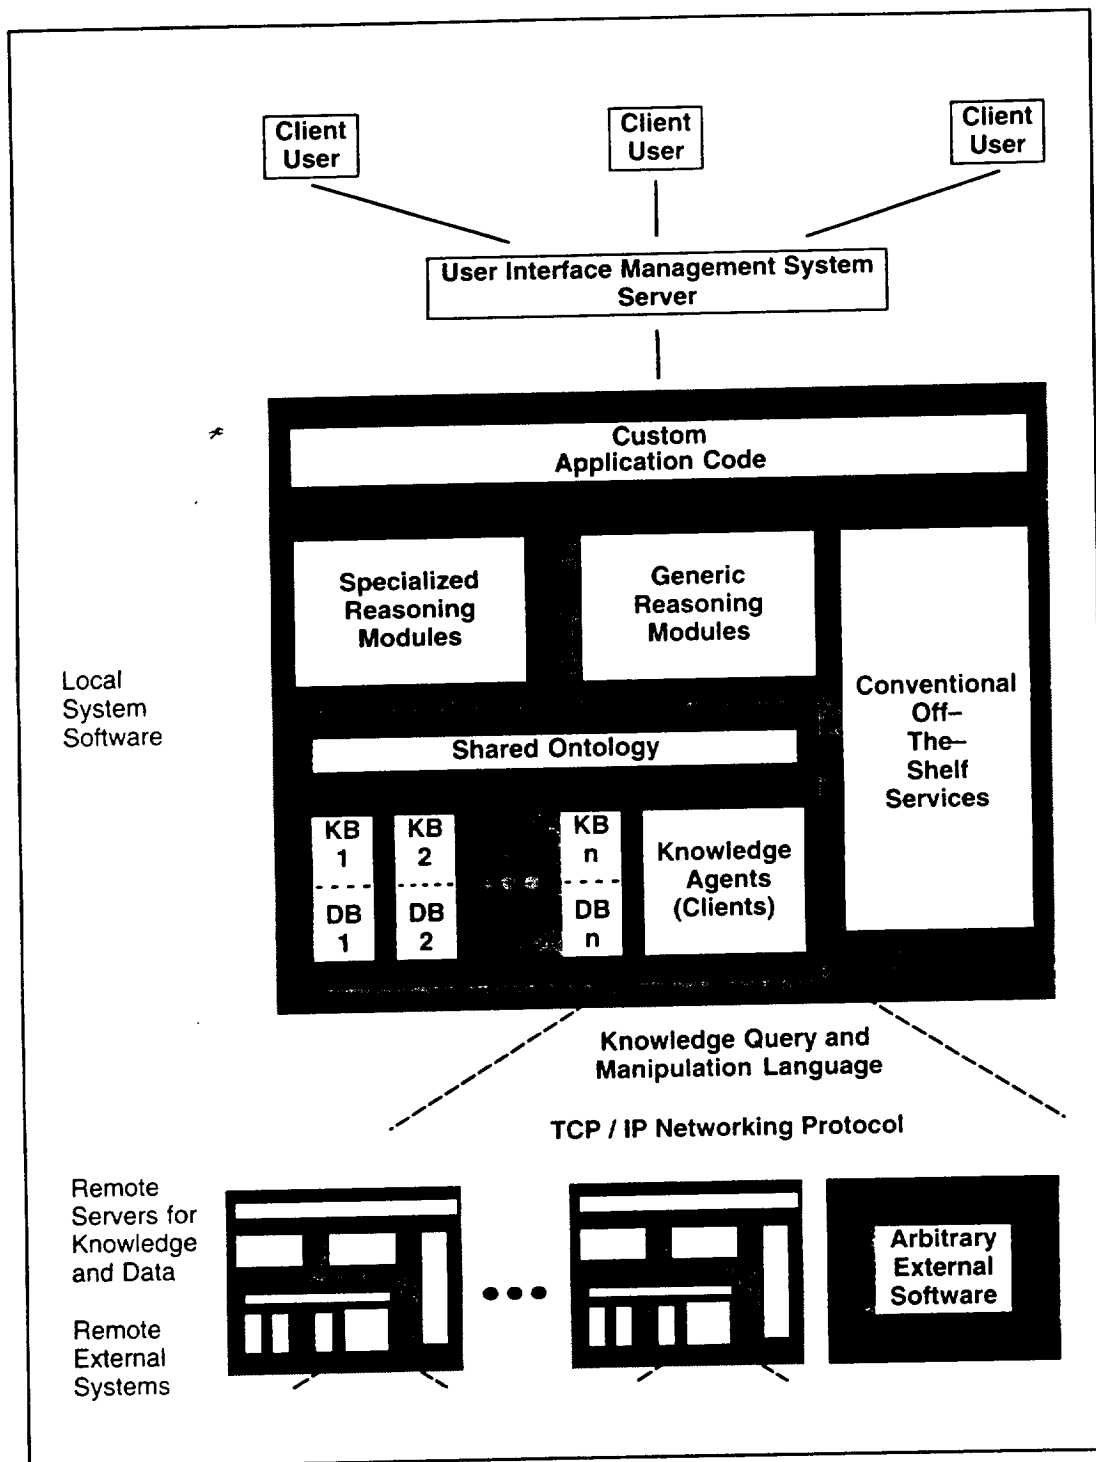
Client User

Client User

Client User

User Interface Management System Server

Custom Application Code

Specialized Reasoning Modules

Generic Reasoning Modules

Conventional Off–The–Shelf Services

Local System Software

Shared Ontology

KB 1

DB 1

KB 2

DB 2

KB n

DB n

Knowledge Agents (Clients)

Knowledge Query and Manipulation Language

TCP / IP Networking Protocol

Remote Servers for Knowledge and Data

Remote External Systems

Arbitrary External Software